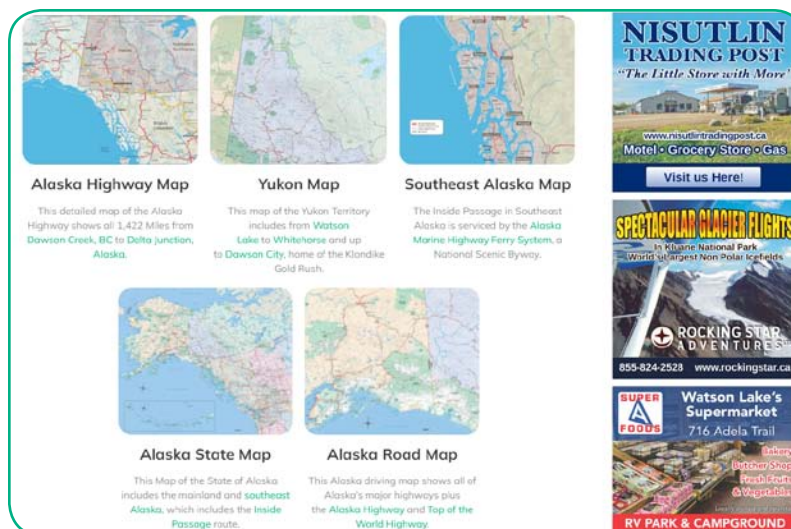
Alaska Highway Map

This detailed map of the Alaska Highway shows all 1,422 Miles from Dawson Creek, BC to Delta Junction, Alaska.

Yukon Map

This map of the Yukon Territory includes from Watson Lake to Whitehorse and up to Dawson City, home of the Klondike Gold Rush.

Southeast Alaska Map

The Inside Passage in Southeast Alaska is serviced by the Alaska Marine Highway Ferry System, a National Scenic Byway.

Alaska State Map

This Map of the State of Alaska includes the mainland and southeast Alaska, which includes the Inside Passage route.

Alaska Road Map

This Alaska driving map shows all of Alaska's major highways plus the Alaska Highway and Top of the World Highway.

NISUTLIN TRADING POST
"The Little Store with More"
www.nisutlintradingpost.ca
Motel • Grocery Store • Gas
Visit us Here!

SPECTACULAR GLACIER FLIGHTS
In Kluane National Park
World's Largest Non Polar Icefields
ROCKING STAR ADVENTURES
855-824-2528 www.rockingstar.ca

SUPER A FOODS
Watson Lake's Supermarket
716 Adela Trail
Bakery
Butcher Shop
Fresh Fruits & Vegetables
RV PARK & CAMPGROUND